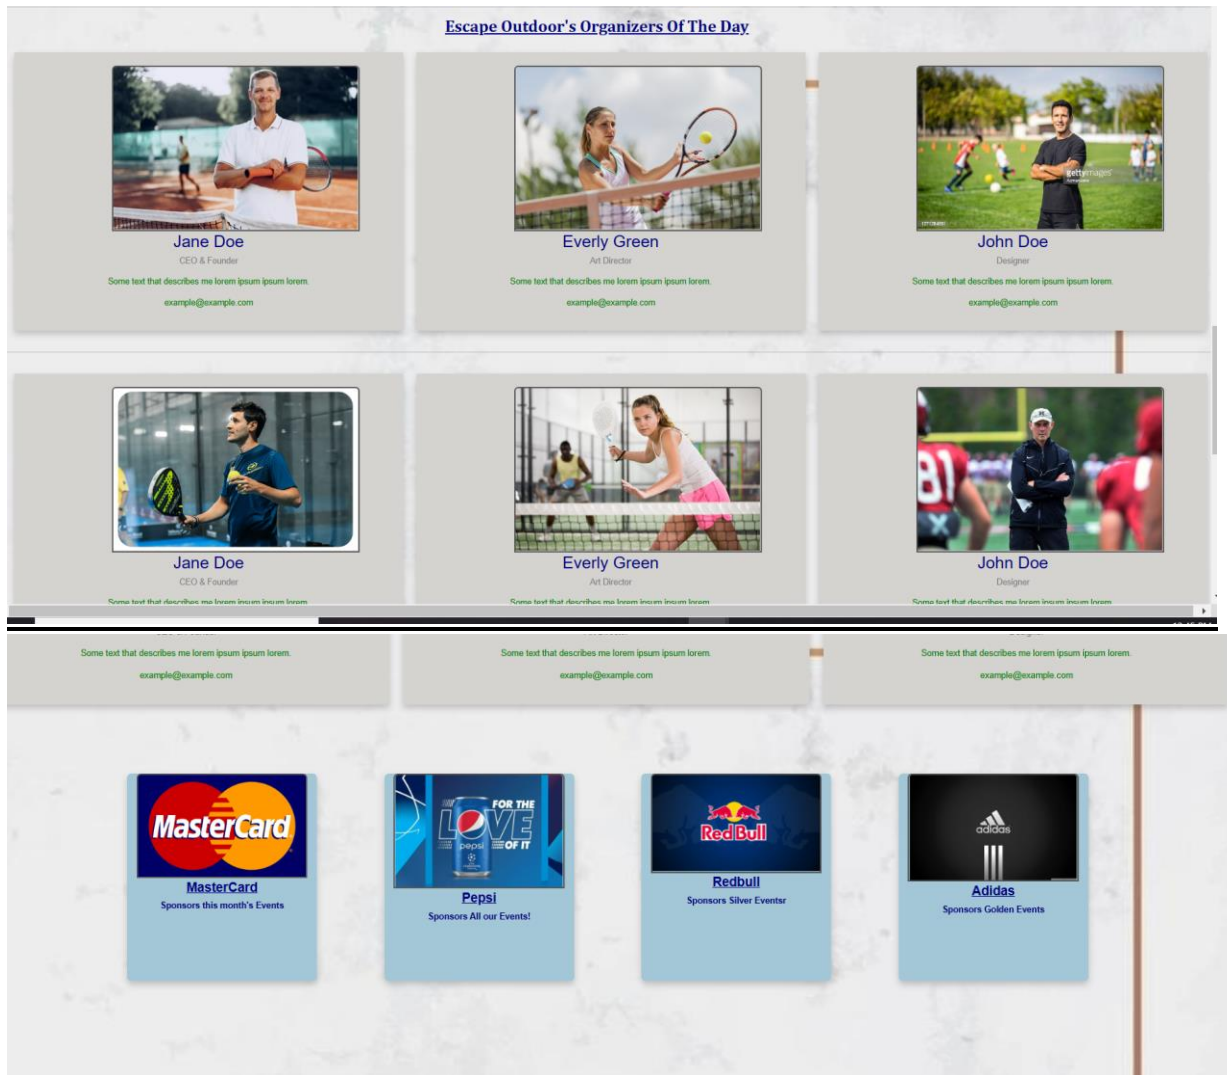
Escape Outdoor's Organizers Of The Day

Jane Doe
CEO & Founder
Some text that describes me lorem ipsum ipsum lorem.
example@example.com

Everly Green
Art Director
Some text that describes me lorem ipsum ipsum lorem.
example@example.com

gettyimages
John Doe
Designer
Some text that describes me lorem ipsum ipsum lorem.
example@example.com

Jane Doe
CEO & Founder
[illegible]

Everly Green
Art Director
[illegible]

John Doe
Designer
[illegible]

Some text that describes me lorem ipsum ipsum lorem.
example@example.com

Some text that describes me lorem ipsum ipsum lorem.
example@example.com

Some text that describes me lorem ipsum ipsum lorem.
example@example.com

MasterCard
MasterCard
Sponsors this month's Events

FOR THE LOVE OF IT
pepsi
Pepsi
Sponsors All our Events!

Red Bull
Redbull
Sponsors Silver Eventsr

adidas
Adidas
Sponsors Golden Events